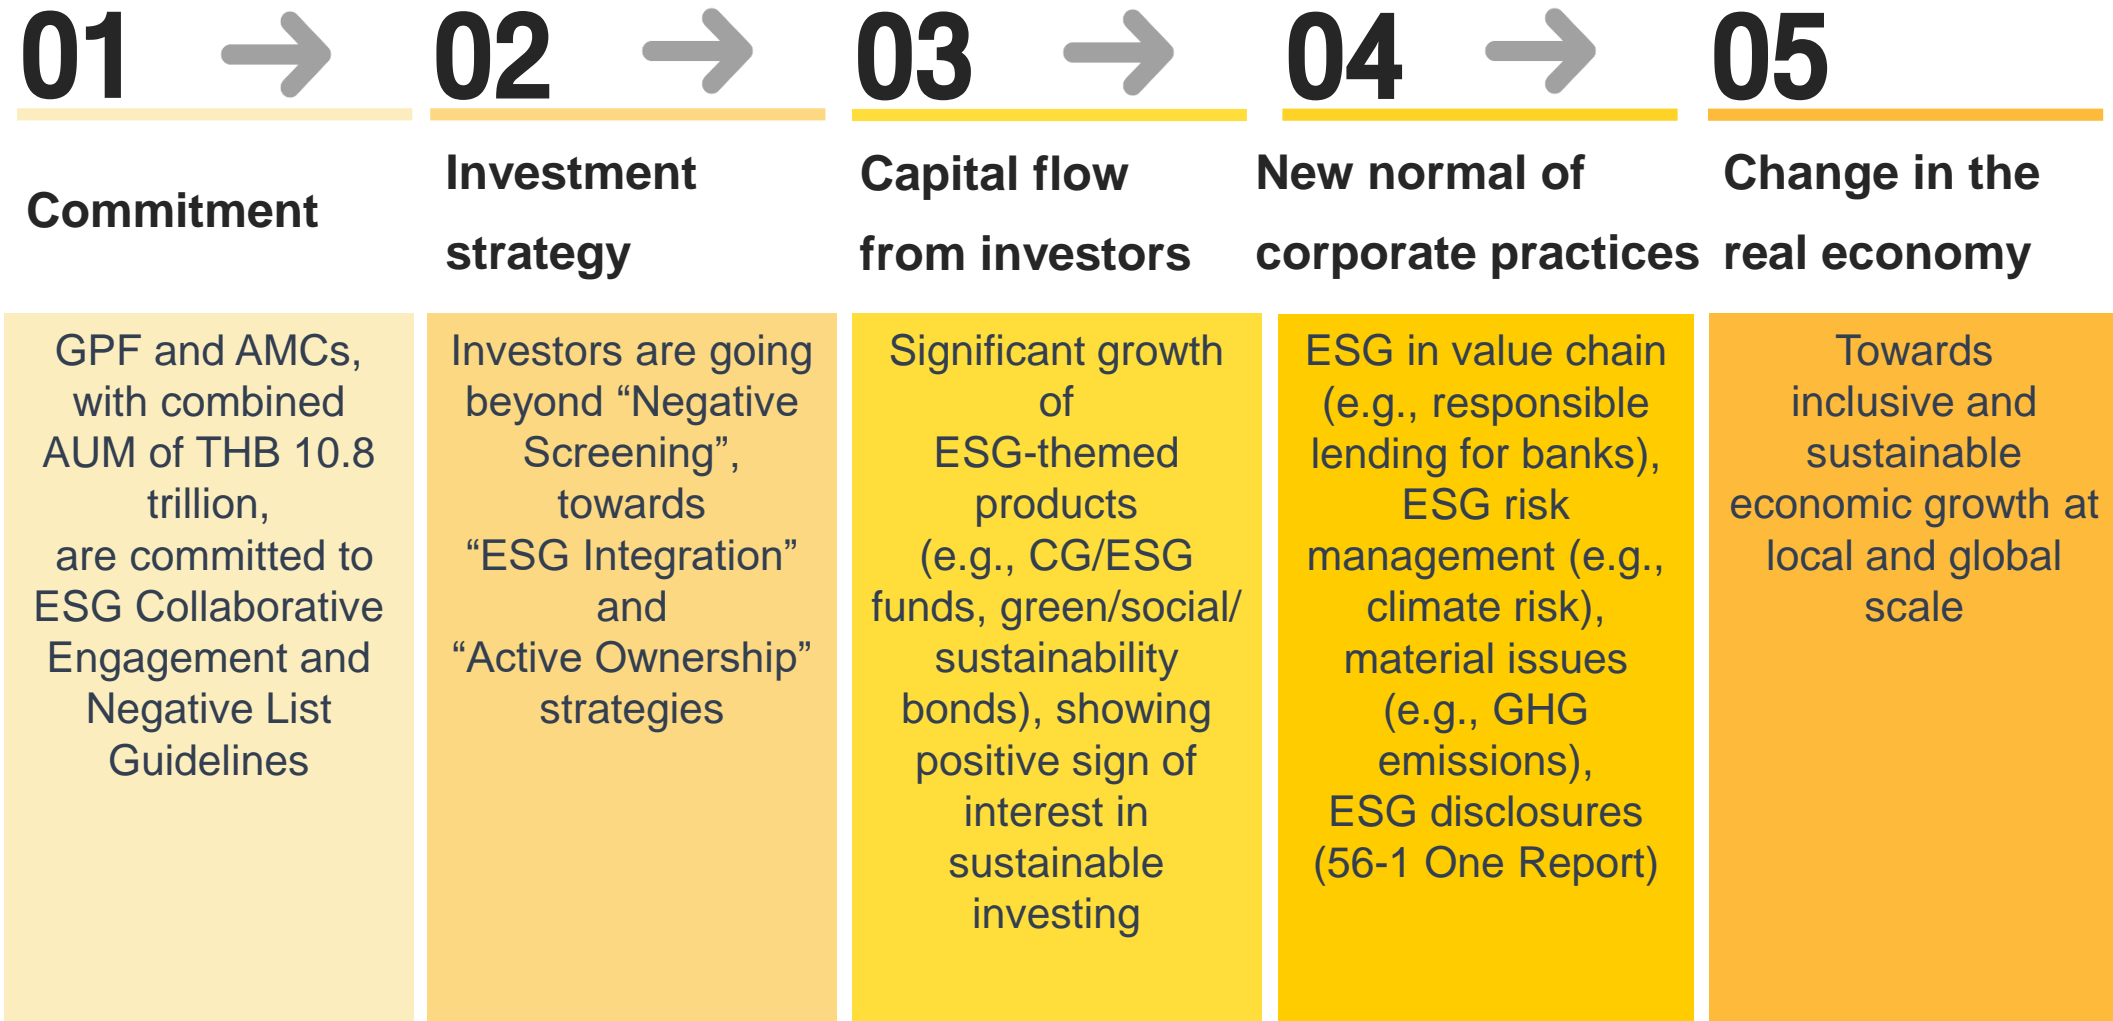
01

Commitment

GPF and AMCs, with combined AUM of THB 10.8 trillion, are committed to ESG Collaborative Engagement and Negative List Guidelines

02

Investment strategy

Investors are going beyond “Negative Screening”, towards “ESG Integration” and “Active Ownership” strategies

03

Capital flow from investors

Significant growth of ESG-themed products (e.g., CG/ESG funds, green/social/ sustainability bonds), showing positive sign of interest in sustainable investing

04

New normal of corporate practices

ESG in value chain (e.g., responsible lending for banks), ESG risk management (e.g., climate risk), material issues (e.g., GHG emissions), ESG disclosures (56-1 One Report)

05

Change in the real economy

Towards inclusive and sustainable economic growth at local and global scale